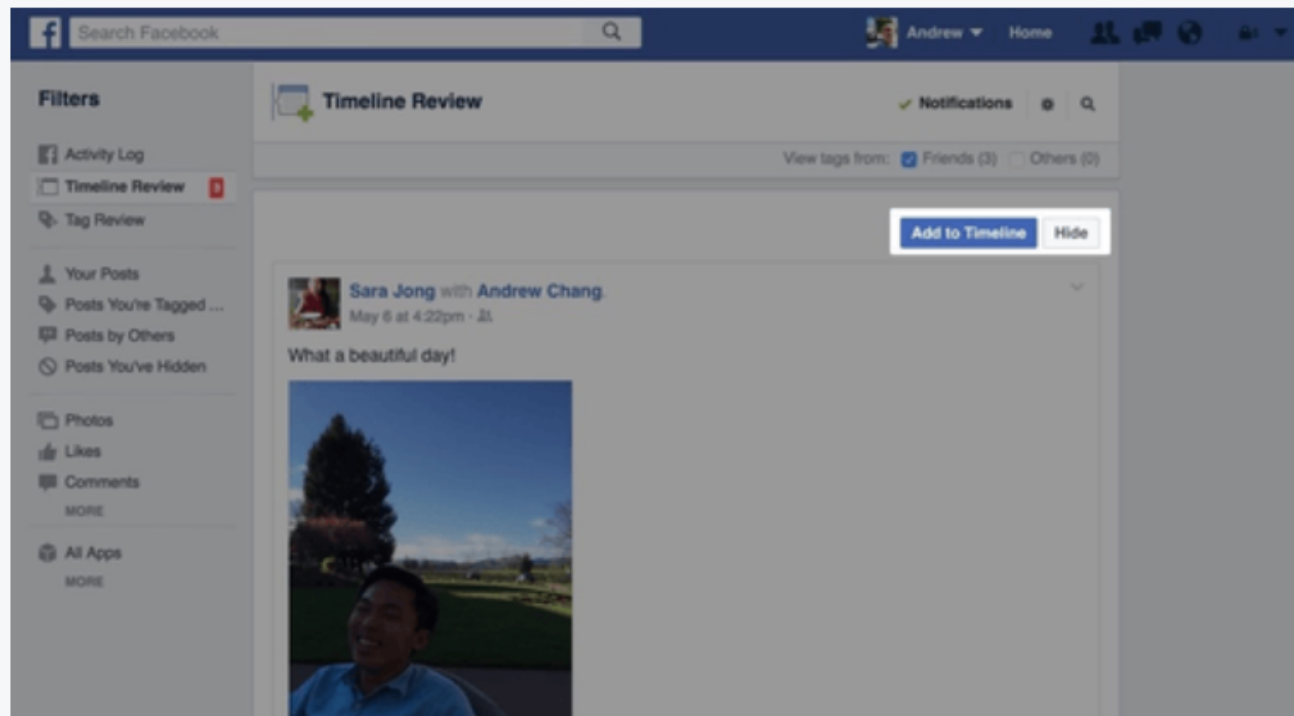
f Search Facebook

Andrew ▾ Home

Filters

Activity Log

Timeline Review 3

Tag Review

Your Posts

Posts You're Tagged ...

Posts by Others

Posts You've Hidden

Photos

Likes

Comments

MORE

All Apps

MORE

Timeline Review

✓ Notifications

View tags from: Friends (3) Others (0)

Add to Timeline Hide

Sara Jong with Andrew Chang.

May 6 at 4:22pm ·

What a beautiful day!